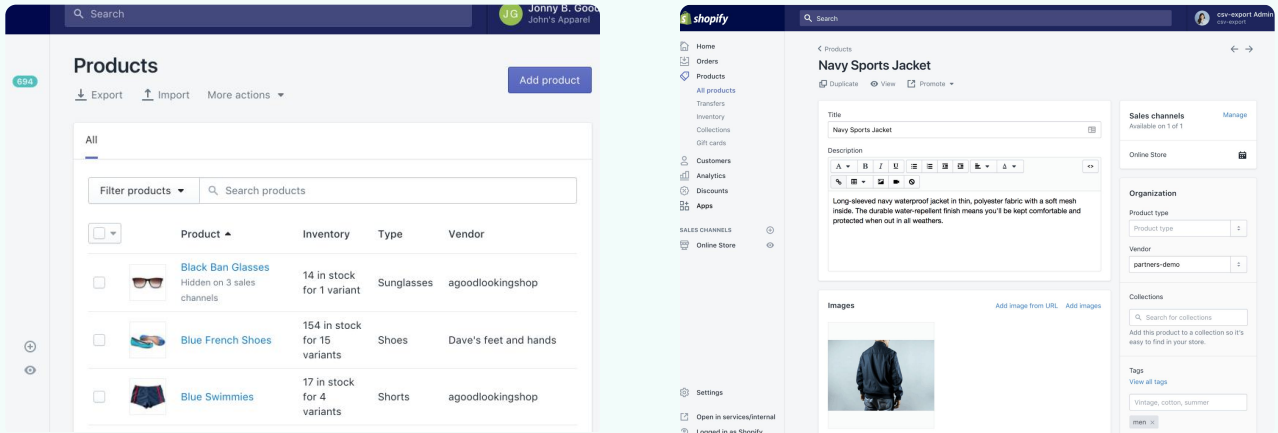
Search

JG Jonny B. Good
John's Apparel

694

Products

Export Import More actions

Add product

All

Filter products

Search products

| | | Product | Inventory | Type | Vendor |
|---|---|---|---|---|---|
| | | Black Ban Glasses Hidden on 3 sales channels | 14 in stock for 1 variant | Sunglasses | agoodlookingshop |
| | | Blue French Shoes | 154 in stock for 15 variants | Shoes | Dave's feet and hands |
| | | Blue Swimmies | 17 in stock for 4 variants | Shorts | agoodlookingshop |

shopify

Search

csv-export Admin
csv-export

Home
Orders
Products
All products
Transfers
Inventory
Collections
Gift cards
Customers
Analytics
Discounts
Apps

SALES CHANNELS
Online Store

Settings

Open in services/internal
Logged in as Shopify

< Products

Navy Sports Jacket

Duplicate View Promote

Title
Navy Sports Jacket

Description

Long-sleeved navy waterproof jacket in thin, polyester fabric with a soft mesh inside. The durable water-repellent finish means you'll be kept comfortable and protected when out in all weathers.

Images

Add image from URL Add images

Sales channels
Available on 1 of 1

Manage

Online Store

Organization

Product type
Product type

Vendor
partners-demo

Collections
Search for collections
Add this product to a collection so it's easy to find in your store.

Tags
View all tags
Vintage, cotton, summer
men ×